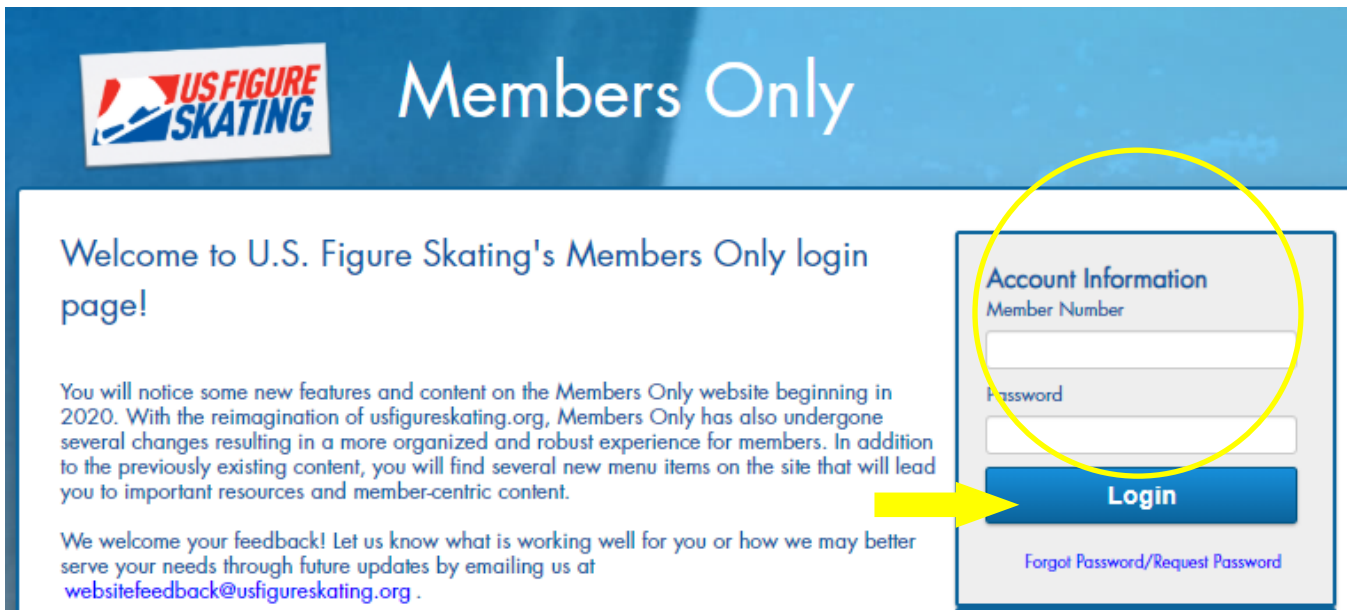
US FIGURE SKATING

Members Only

Welcome to U.S. Figure Skating's Members Only login page!

You will notice some new features and content on the Members Only website beginning in 2020. With the reimagination of usfigureskating.org, Members Only has also undergone several changes resulting in a more organized and robust experience for members. In addition to the previously existing content, you will find several new menu items on the site that will lead you to important resources and member-centric content.

We welcome your feedback! Let us know what is working well for you or how we may better serve your needs through future updates by emailing us at websitefeedback@usfigureskating.org .

Account Information

Member Number

Password

Login

Forgot Password/Request Password